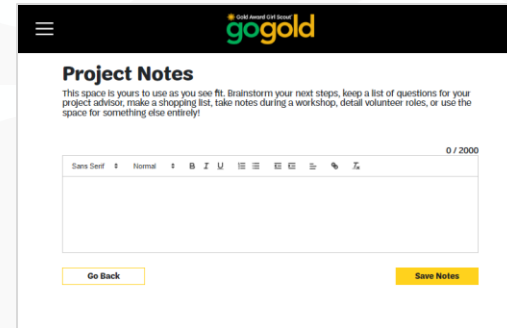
Gold Award Girl Scout
gogold

Project Notes

This space is yours to use as you see fit. Brainstorm your next steps, keep a list of questions for your project advisor, make a shopping list, take notes during a workshop, detail volunteer roles, or use the space for something else entirely!

0 / 2000

Sans Serif Normal B I U

Go Back

Save Notes